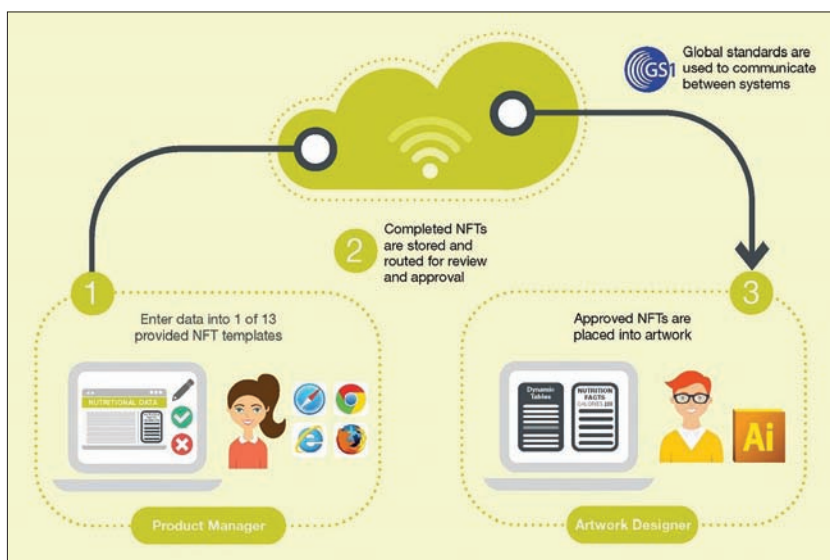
GS1

Global standards are used to communicate between systems

2

Completed NFTs are stored and routed for review and approval

1

Enter data into 1 of 13 provided NFT templates

NUTRITIONAL DATA

Product Manager

3

Approved NFTs are placed into artwork

Dynamic Tables

NUTRITION FACTS

CALORIES 220

Ai

Artwork Designer